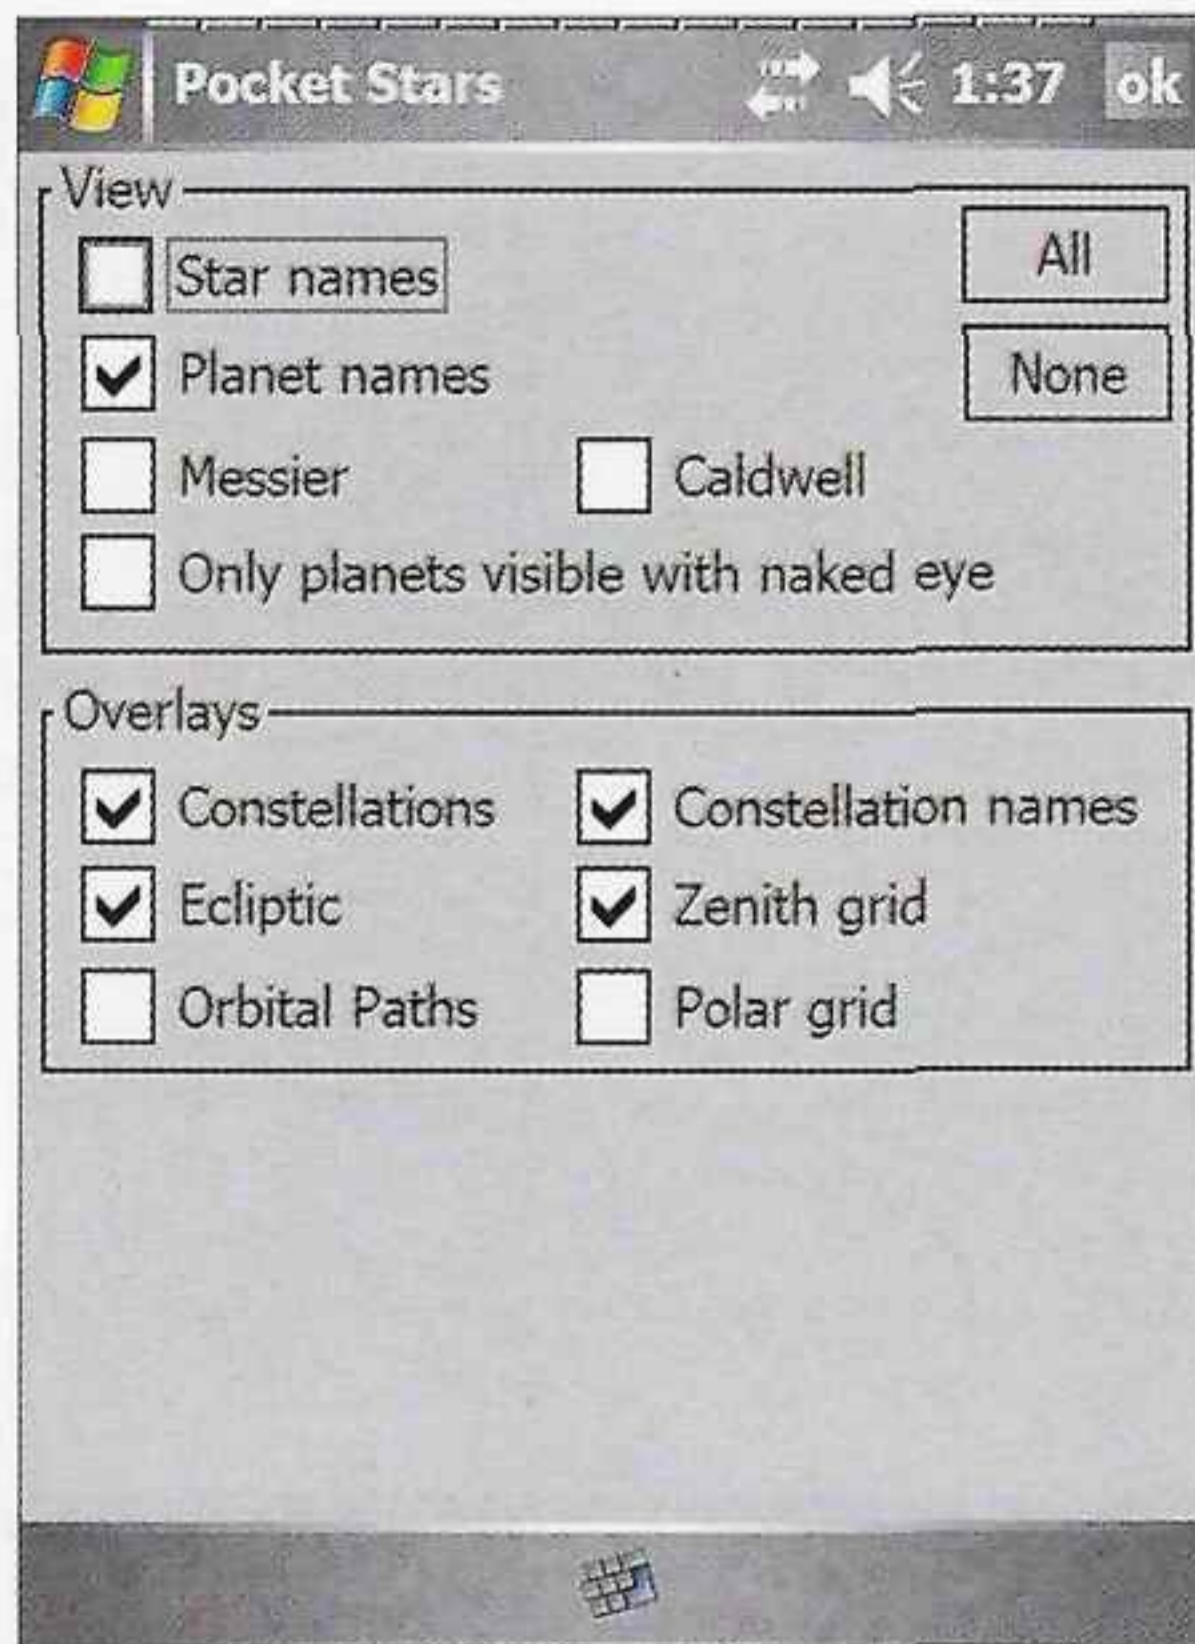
Pocket Stars 1:37 ok

View

Star names

Planet names

All

None

Messier

Caldwell

Only planets visible with naked eye

Overlays

Constellations

Constellation names

Ecliptic

Zenith grid

Orbital Paths

Polar grid